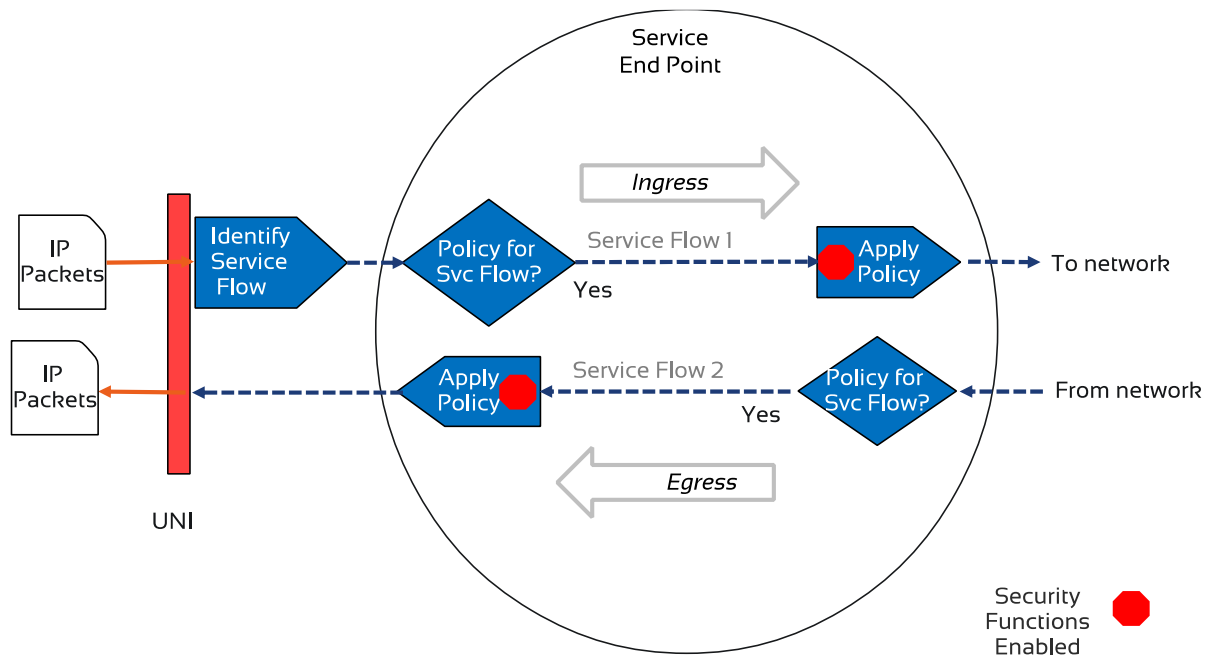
Service End Point

Ingress

IP Packets

Identify Service Flow

Policy for Svc Flow?

Service Flow 1

Yes

Apply Policy

To network

IP Packets

Apply Policy

Service Flow 2

Policy for Svc Flow?

From network

Yes

Egress

UNI

Security Functions Enabled